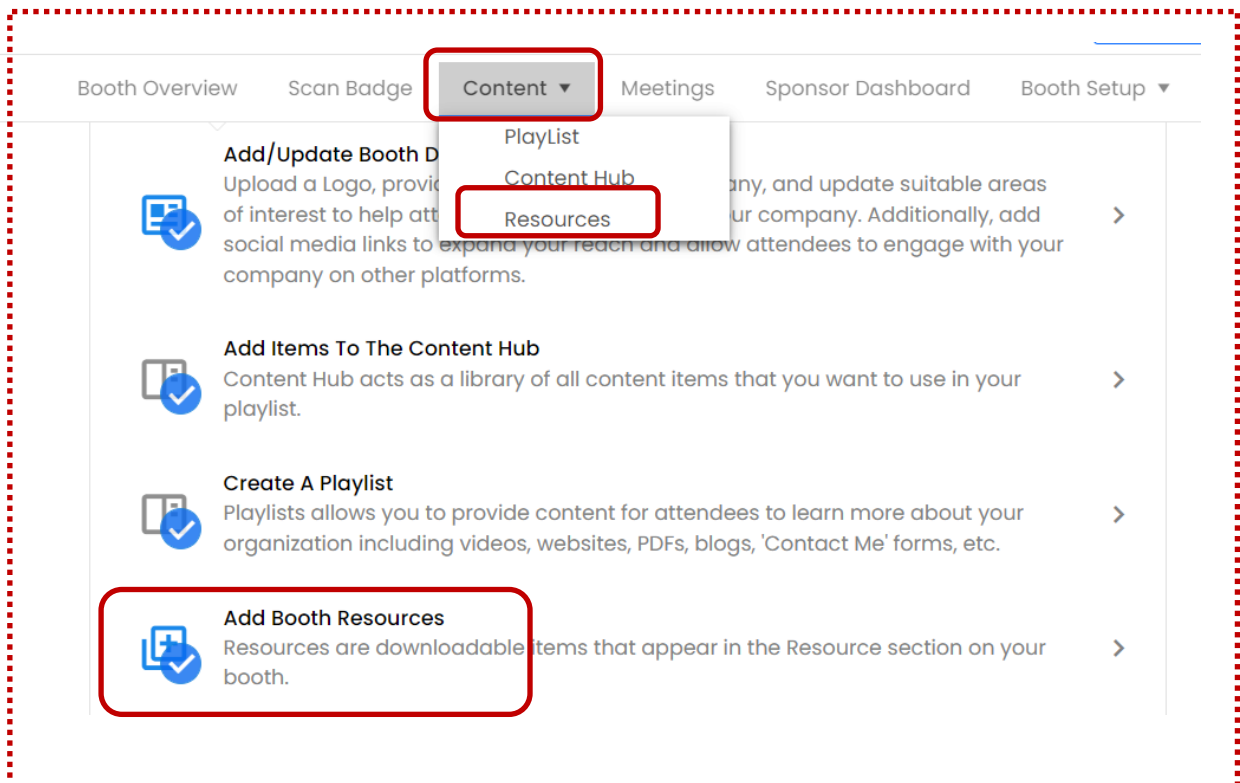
Booth Overview Scan Badge Content ▾ Meetings Sponsor Dashboard Booth Setup ▾

PlayList
Content Hub
Resources

Add/Update Booth D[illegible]
Upload a Logo, provi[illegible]any, and update suitable areas of interest to help att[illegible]ur company. Additionally, add social media links to expand your reach and allow attendees to engage with your company on other platforms.

Add Items To The Content Hub
Content Hub acts as a library of all content items that you want to use in your playlist.

Create A Playlist
Playlists allows you to provide content for attendees to learn more about your organization including videos, websites, PDFs, blogs, 'Contact Me' forms, etc.

Add Booth Resources
Resources are downloadable items that appear in the Resource section on your booth.